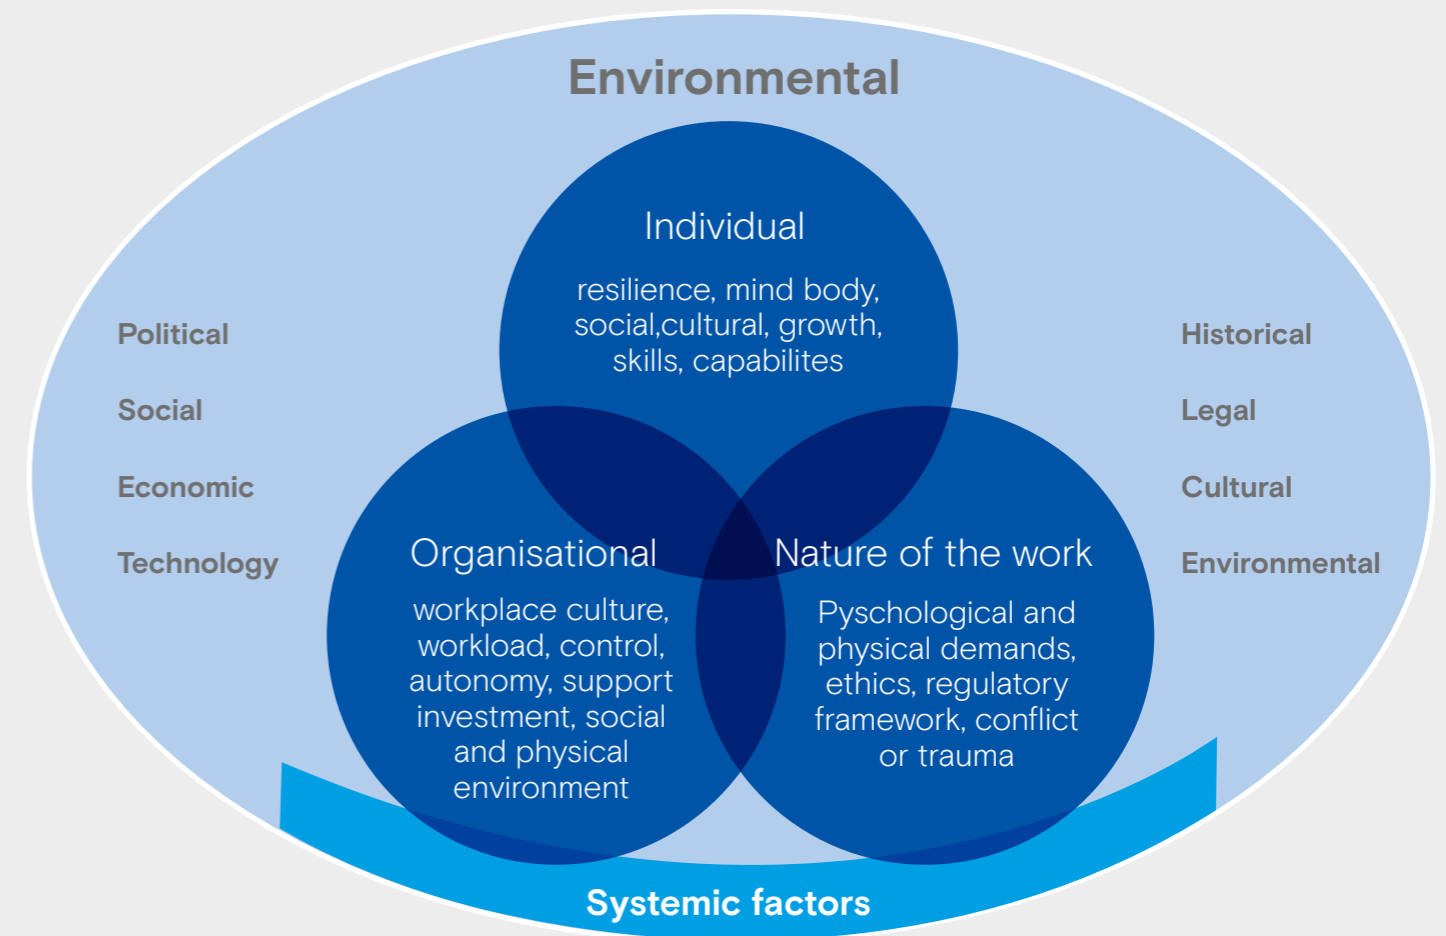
Environmental

Political

Social

Economic

Technology

Individual

resilience, mind body, social,cultural, growth, skills, capabilites

Historical

Legal

Cultural

Environmental

Organisational

workplace culture, workload, control, autonomy, support investment, social and physical environment

Nature of the work

Pyschological and physical demands, ethics, regulatory framework, conflict or trauma

Systemic factors